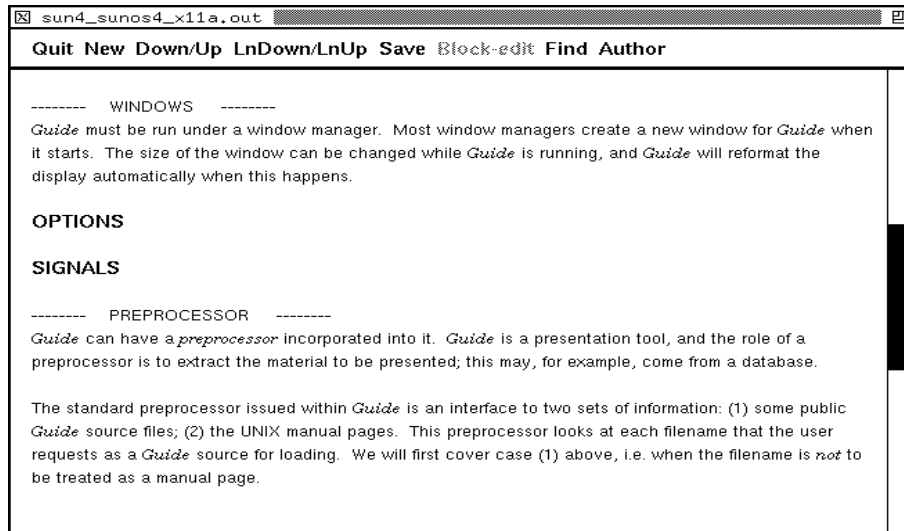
sun4_sunos4_x11a.out

Quit New Down/Up LnDown/LnUp Save Block-edit Find Author

-------- WINDOWS --------
Guide must be run under a window manager. Most window managers create a new window for Guide when it starts. The size of the window can be changed while Guide is running, and Guide will reformat the display automatically when this happens.

OPTIONS

SIGNALS

-------- PREPROCESSOR --------
Guide can have a preprocessor incorporated into it. Guide is a presentation tool, and the role of a preprocessor is to extract the material to be presented; this may, for example, come from a database.

The standard preprocessor issued within Guide is an interface to two sets of information: (1) some public Guide source files; (2) the UNIX manual pages. This preprocessor looks at each filename that the user requests as a Guide source for loading. We will first cover case (1) above, i.e. when the filename is not to be treated as a manual page.